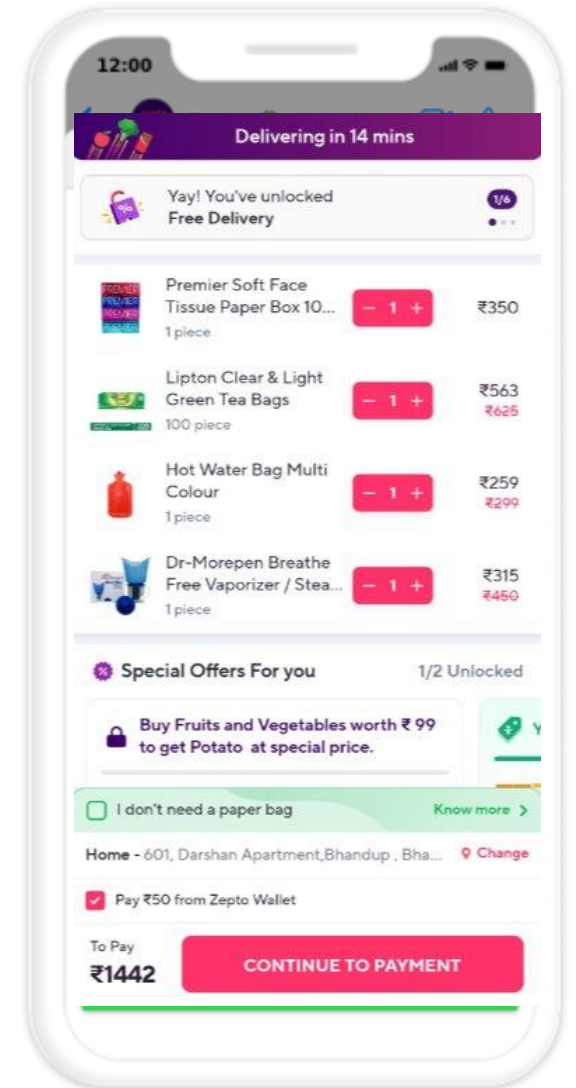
12:00

Delivering in 14 mins

Yay! You've unlocked
Free Delivery
1/6

Premier Soft Face Tissue Paper Box 10...
1 piece
− 1 +
₹350

Lipton Clear & Light Green Tea Bags
100 piece
− 1 +
₹563
~~₹625~~

Hot Water Bag Multi Colour
1 piece
− 1 +
₹259
~~₹299~~

Dr-Morepen Breathe Free Vaporizer / Stea...
1 piece
− 1 +
₹315
~~₹450~~

Special Offers For you
1/2 Unlocked

Buy Fruits and Vegetables worth ₹ 99 to get Potato at special price.

I don't need a paper bag
Know more >

Home - 601, Darshan Apartment,Bhandup , Bha...
Change

Pay ₹50 from Zepto Wallet

To Pay
₹1442
CONTINUE TO PAYMENT